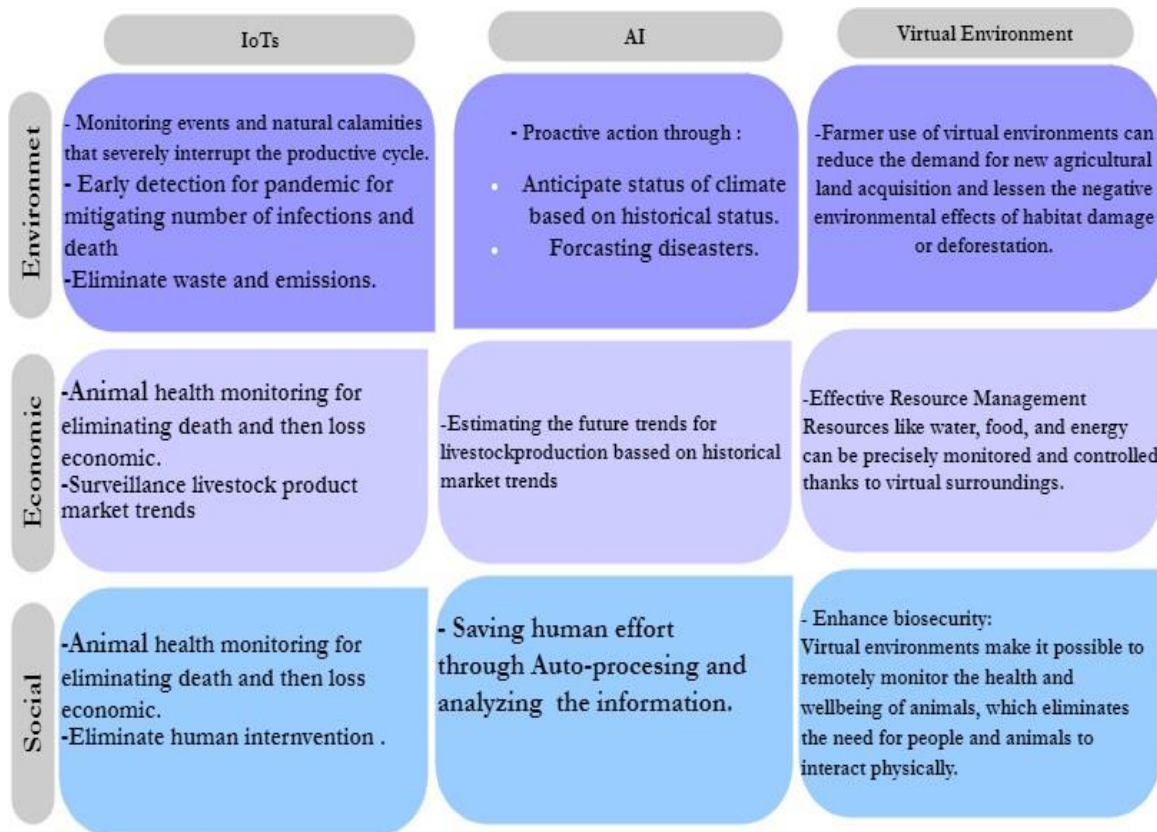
|  | IoTs | AI | Virtual Environment |
|---|---|---|---|
| Environmet | - Monitoring events and natural calamities that severely interrupt the productive cycle. - Early detection for pandemic for mitigating number of infections and death -Eliminate waste and emissions. | - Proactive action through : • Anticipate status of climate based on historical status. • Forcasting diseasters. | -Farmer use of virtual environments can reduce the demand for new agricultural land acquisition and lessen the negative environmental effects of habitat damage or deforestation. |
| Economic | -Animal health monitoring for eliminating death and then loss economic. -Surveillance livestock product market trends | -Estimating the future trends for livestockproduction bassed on historical market trends | -Effective Resource Management Resources like water, food, and energy can be precisely monitored and controlled thanks to virtual surroundings. |
| Social | -Animal health monitoring for eliminating death and then loss economic. -Eliminate human internvention . | - Saving human effort through Auto-procesing and analyzing the information. | - Enhance biosecurity: Virtual environments make it possible to remotely monitor the health and wellbeing of animals, which eliminates the need for people and animals to interact physically. |